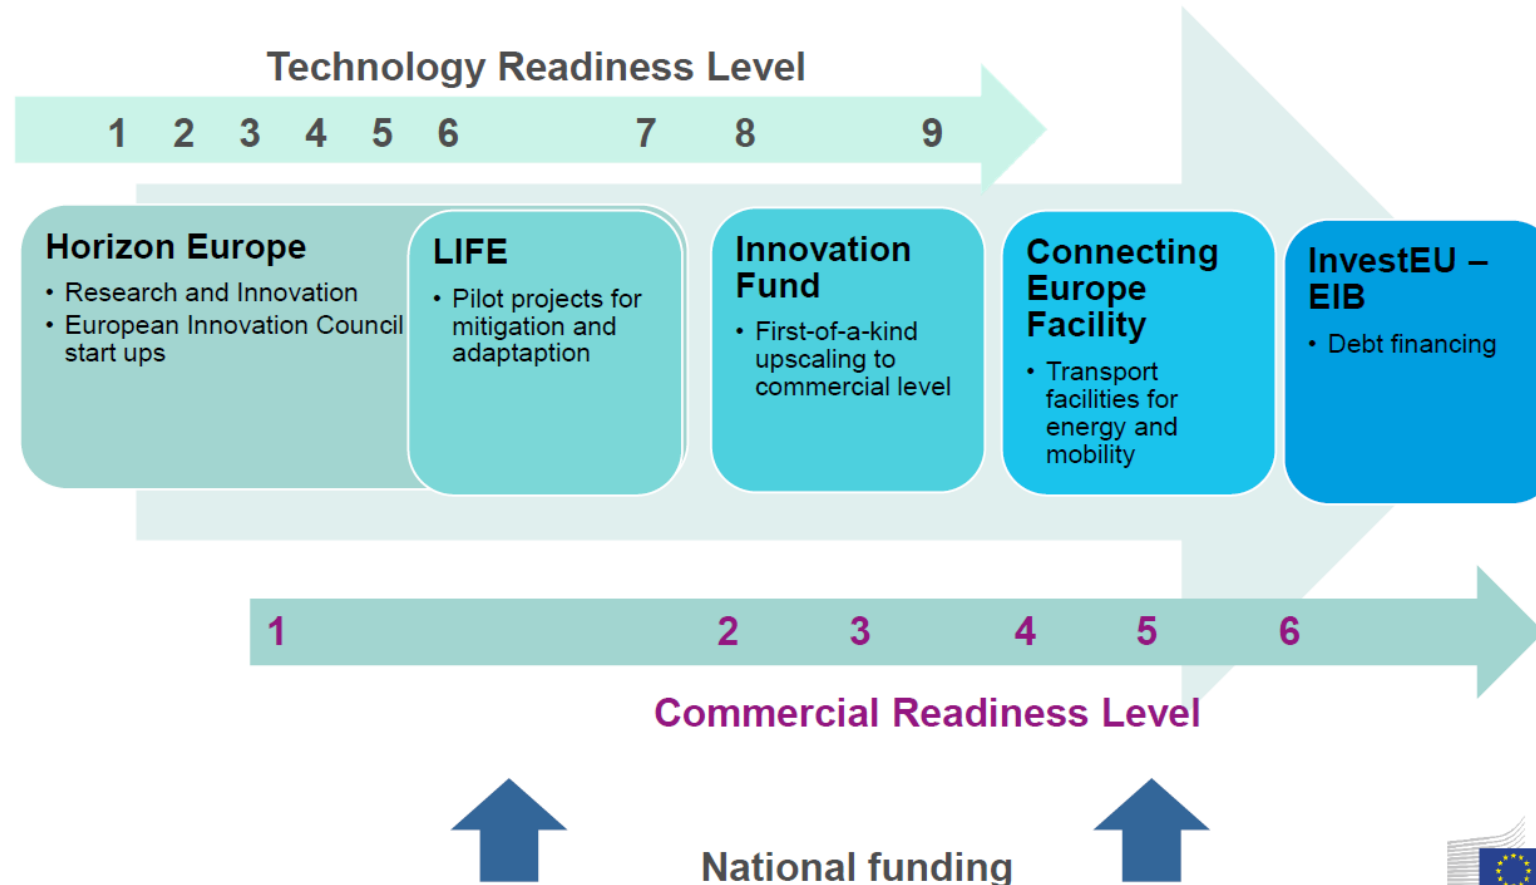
Technology Readiness Level

1 2 3 4 5 6 7 8 9

Horizon Europe
- Research and Innovation
- European Innovation Council start ups

LIFE
- Pilot projects for mitigation and adaptaption

Innovation Fund
- First-of-a-kind upscaling to commercial level

Connecting Europe Facility
- Transport facilities for energy and mobility

InvestEU – EIB
- Debt financing

1 2 3 4 5 6

Commercial Readiness Level

National funding